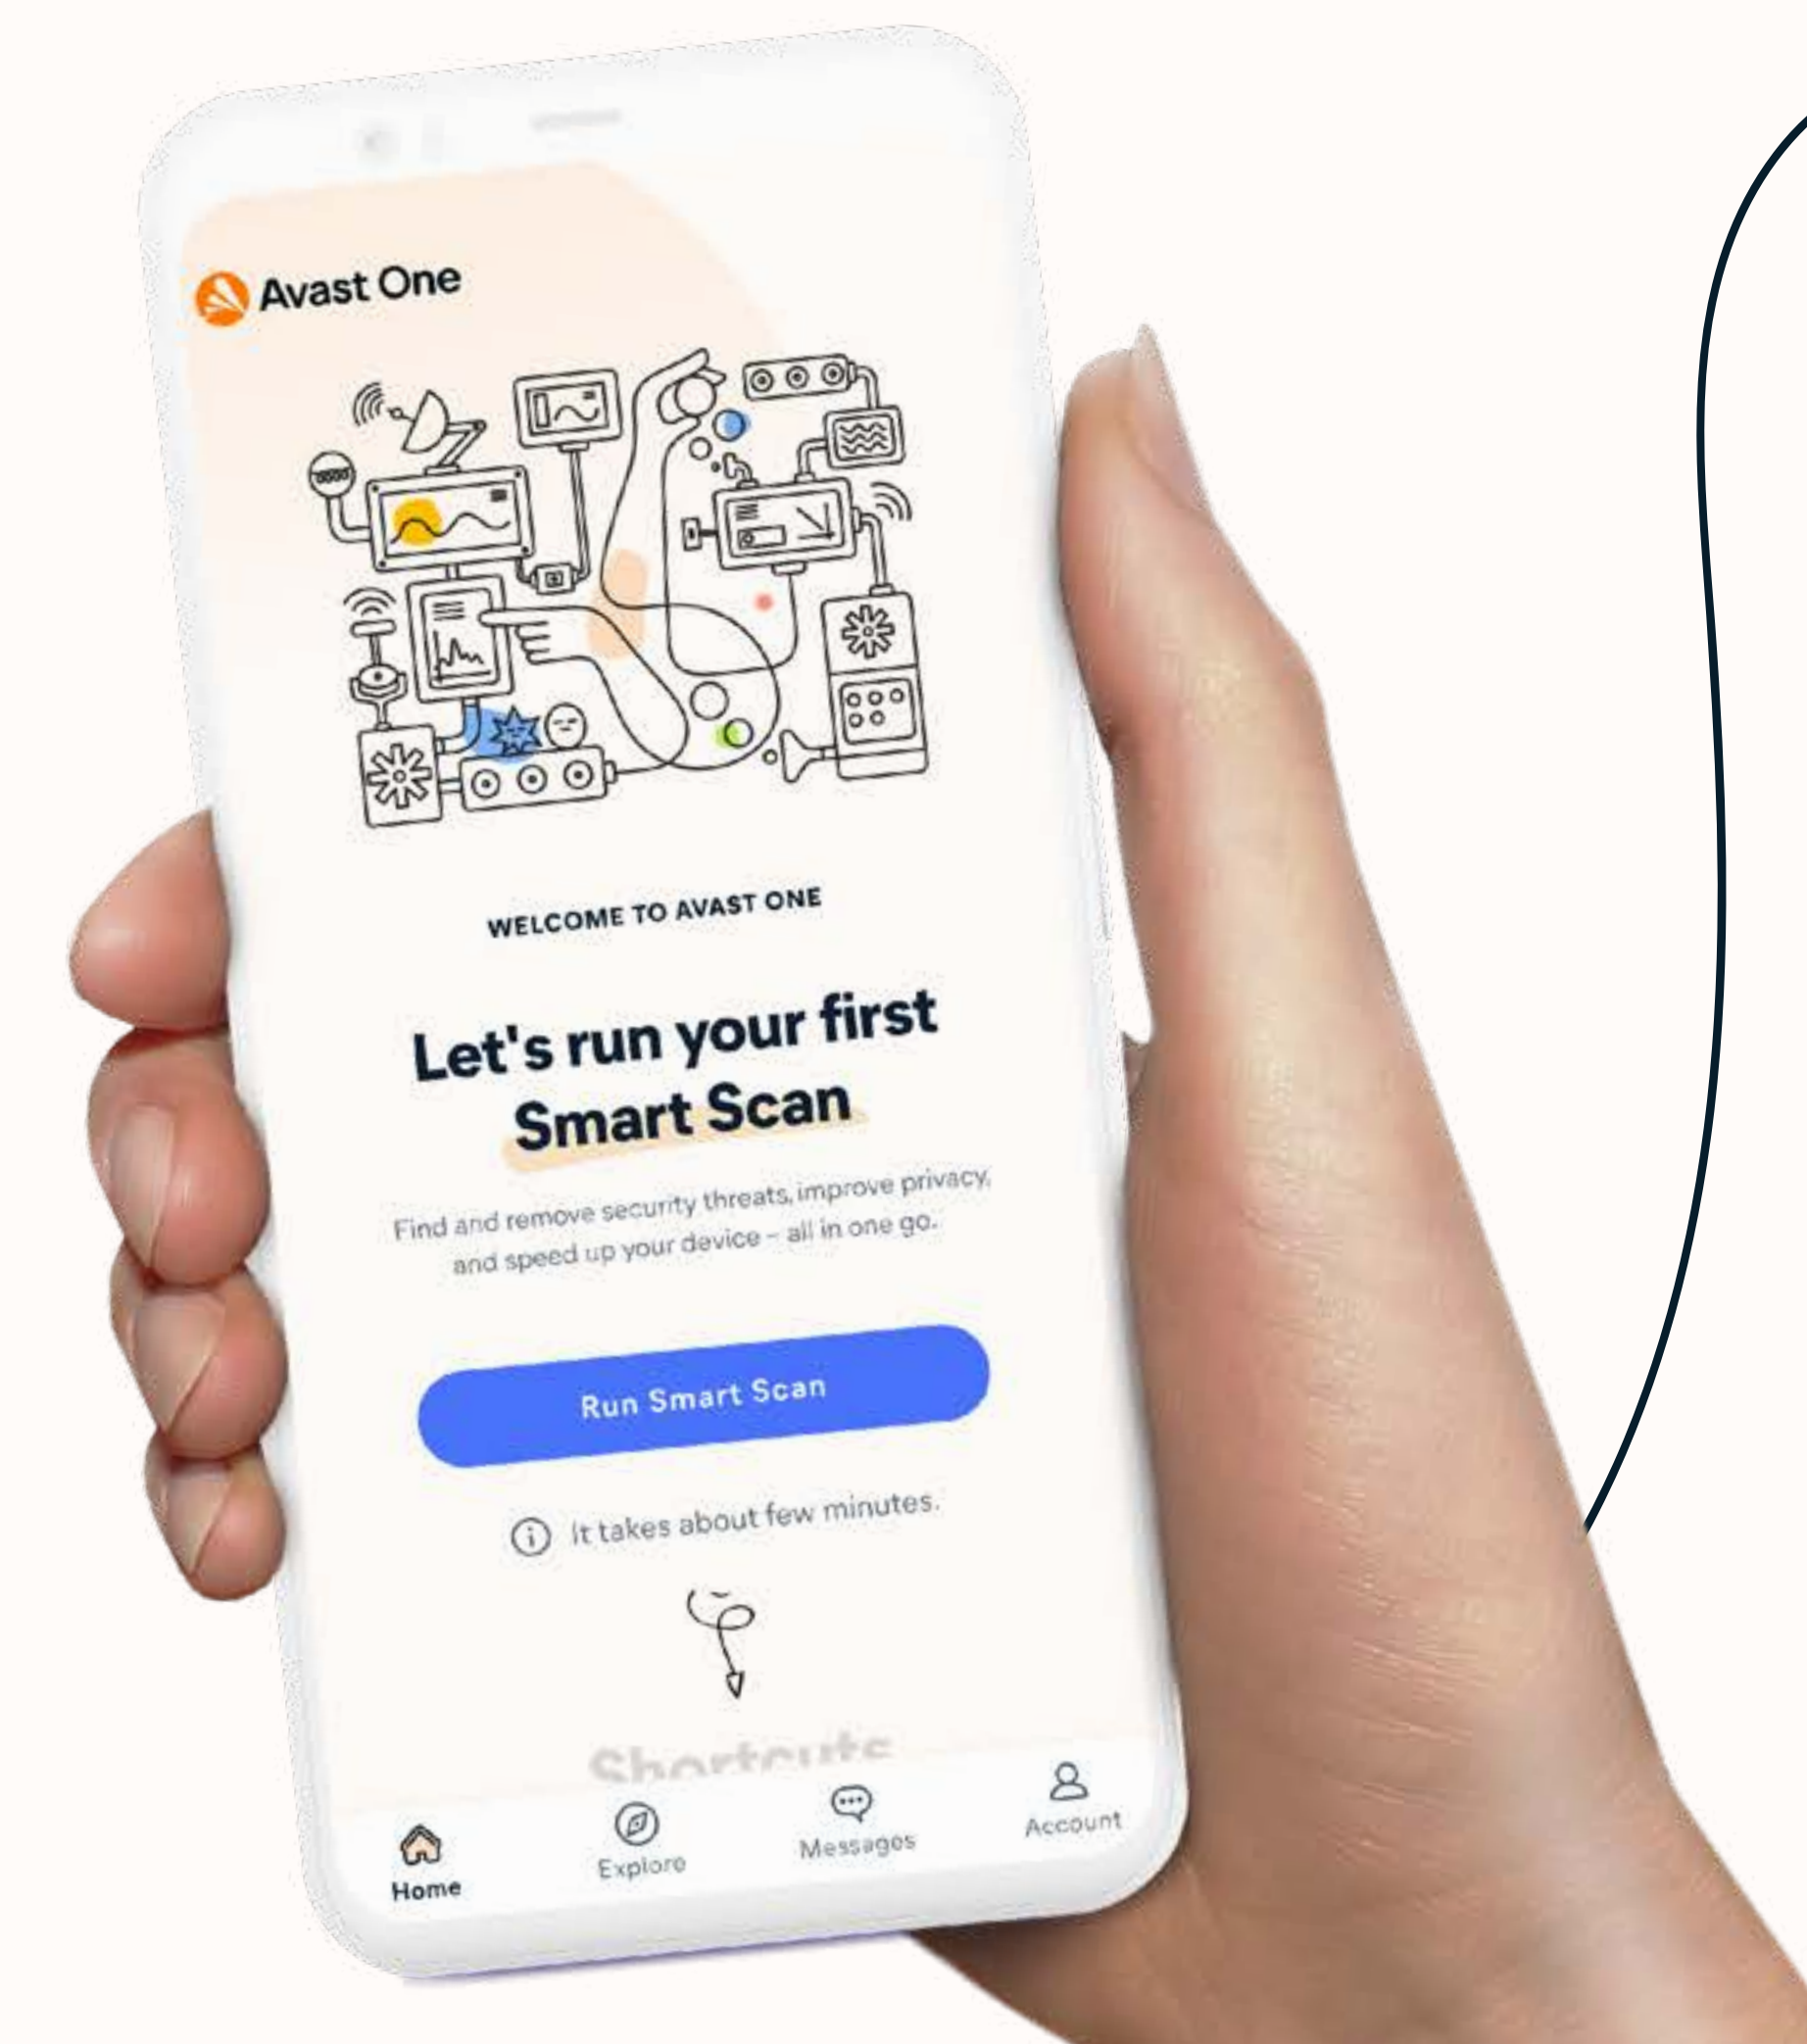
Avast One

WELCOME TO AVAST ONE

Let's run your first Smart Scan

Find and remove security threats, improve privacy, and speed up your device - all in one go.

Run Smart Scan

It takes about few minutes.

Shortcuts

Home
Explore
Messages
Account